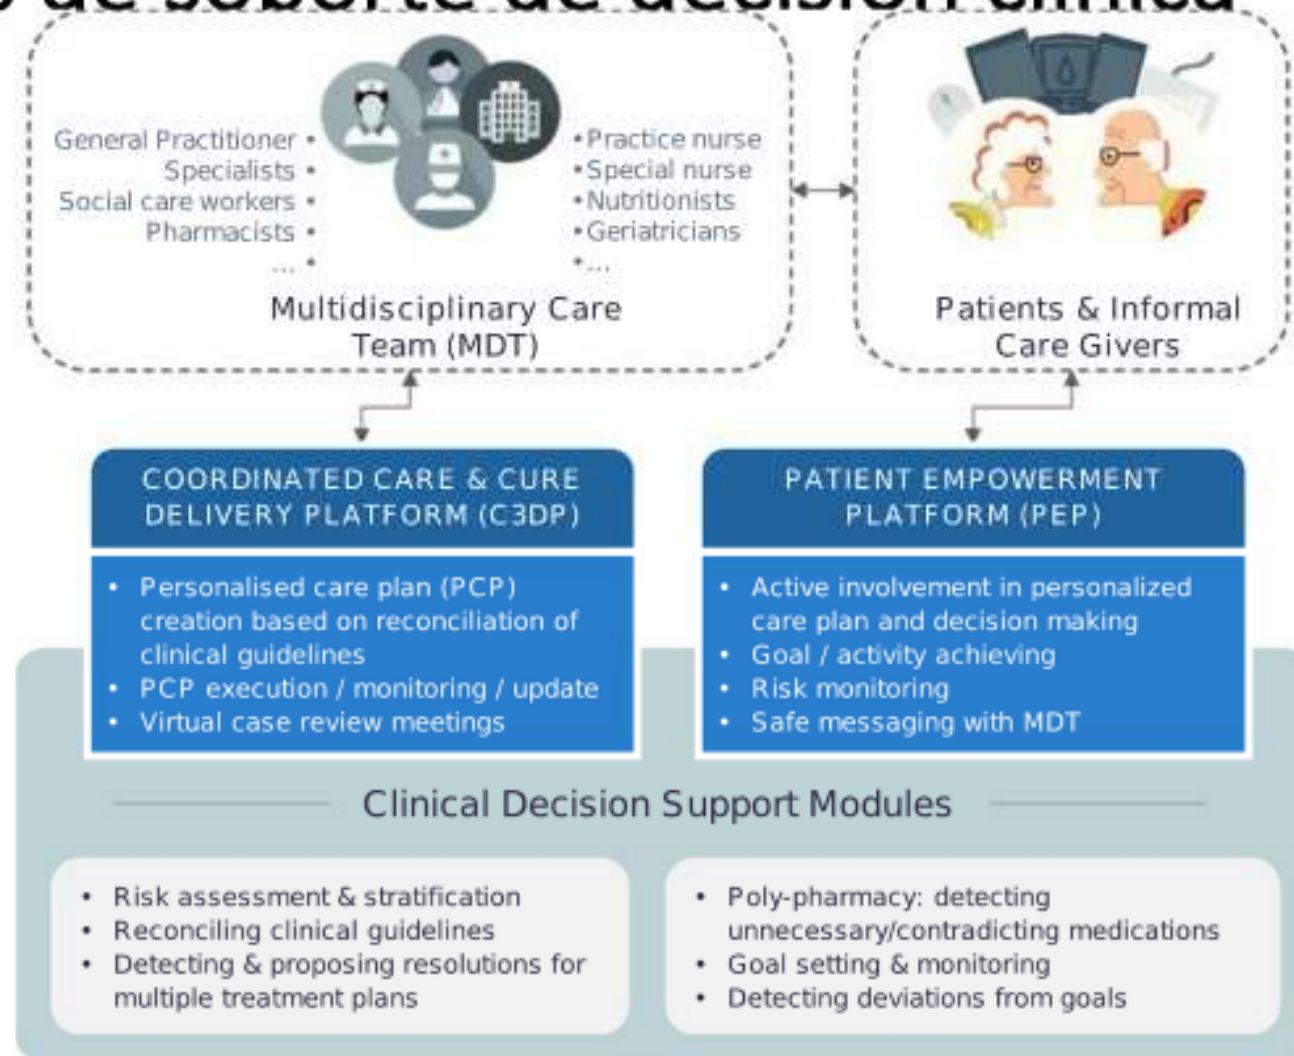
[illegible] de soporte de decisión clínica

General Practitioner •
Specialists •
Social care workers •
Pharmacists •
... •

• Practice nurse
• Special nurse
• Nutritionists
• Geriatricians
• ...

Multidisciplinary Care Team (MDT)

Patients & Informal Care Givers

COORDINATED CARE & CURE DELIVERY PLATFORM (C3DP)

- Personalised care plan (PCP) creation based on reconciliation of clinical guidelines
- PCP execution / monitoring / update
- Virtual case review meetings

PATIENT EMPOWERMENT PLATFORM (PEP)

- Active involvement in personalized care plan and decision making
- Goal / activity achieving
- Risk monitoring
- Safe messaging with MDT

Clinical Decision Support Modules

- Risk assessment & stratification
- Reconciling clinical guidelines
- Detecting & proposing resolutions for multiple treatment plans

- Poly-pharmacy: detecting unnecessary/contradicting medications
- Goal setting & monitoring
- Detecting deviations from goals